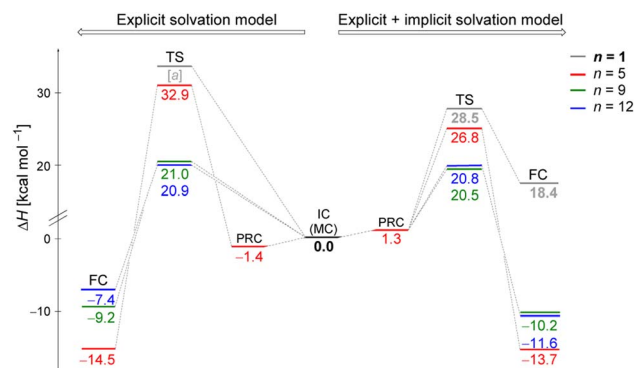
Explicit solvation model

Explicit + implicit solvation model

$\boldsymbol{n = 1}$
$n = 5$
$n = 9$
$n = 12$

30
20
0
−10

$\Delta H$ [kcal mol$^{-1}$]

TS
[a]
32.9
21.0
20.9

PRC
−1.4

FC
−7.4
−9.2
−14.5

IC
(MC)
**0.0**

PRC
1.3

TS
28.5
26.8
20.8
20.5

FC
18.4
−10.2
−11.6
−13.7